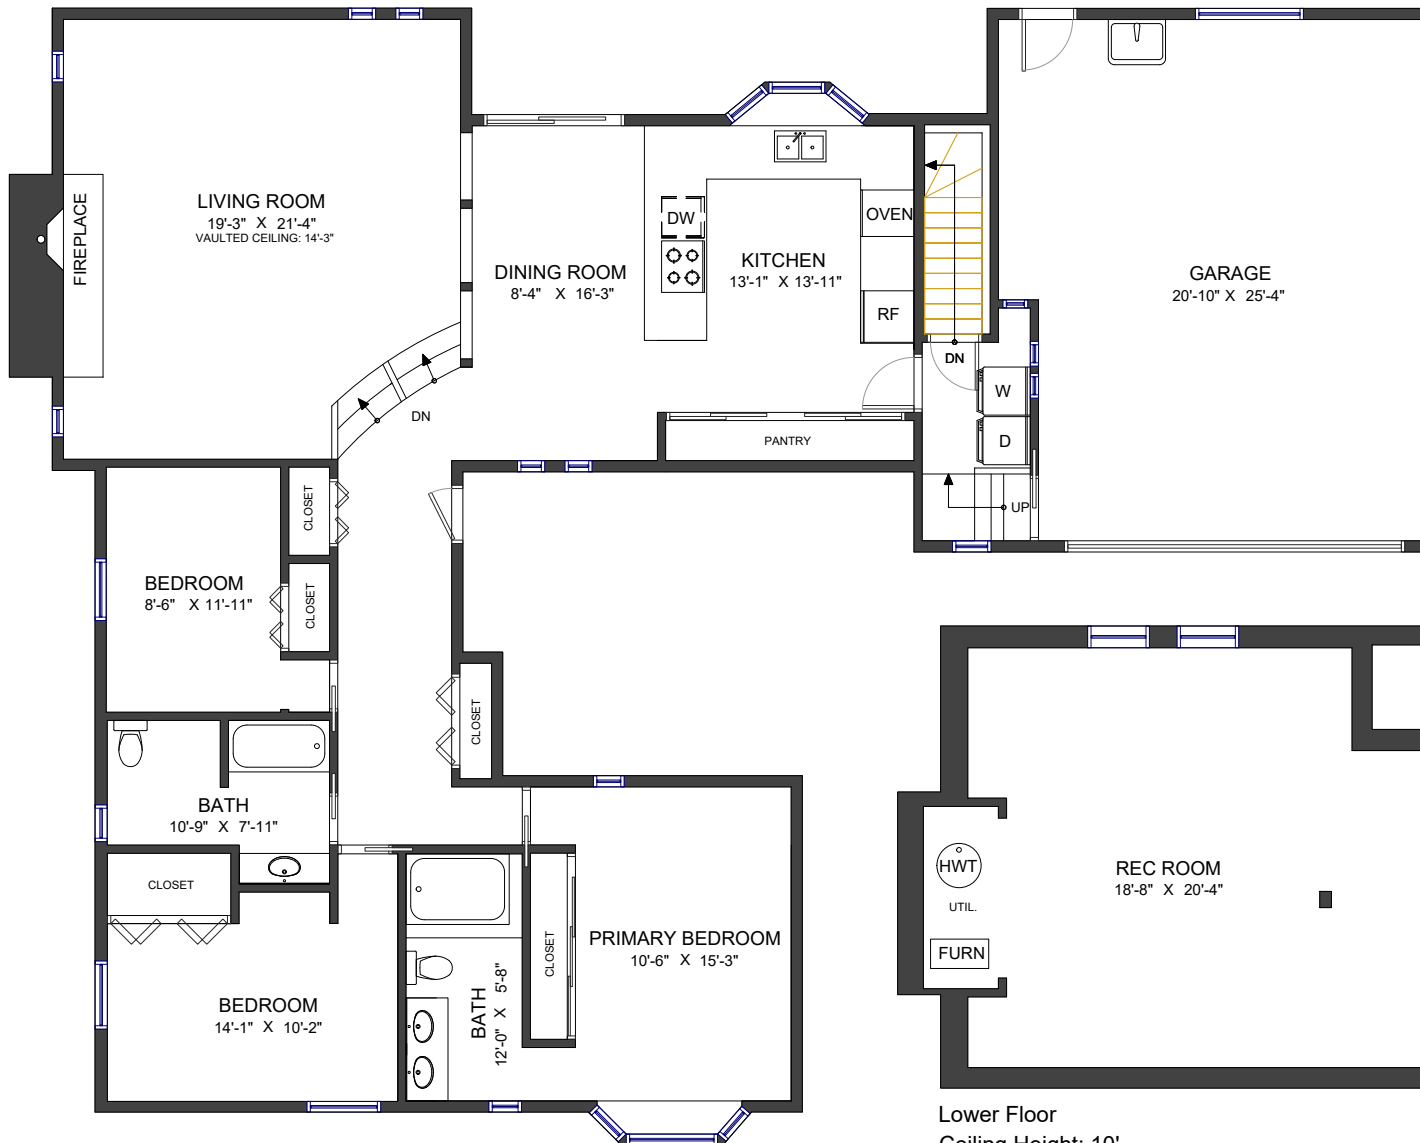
LIVING ROOM
19'-3" X 21'-4"
VAULTED CEILING: 14'-3"

FIREPLACE

DINING ROOM
8'-4" X 16'-3"

DW

KITCHEN
13'-1" X 13'-11"

OVEN

RF

GARAGE
20'-10" X 25'-4"

DN

DN

W

D

PANTRY

UP

CLOSET

CLOSET

BEDROOM
8'-6" X 11'-11"

CLOSET

BATH
10'-9" X 7'-11"

CLOSET

BEDROOM
14'-1" X 10'-2"

BATH
12'-0" X 5'-8"

CLOSET

PRIMARY BEDROOM
10'-6" X 15'-3"

HWT

UTIL.

FURN

REC ROOM
18'-8" X 20'-4"

Lower Floor
Ceiling Height: 10' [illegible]